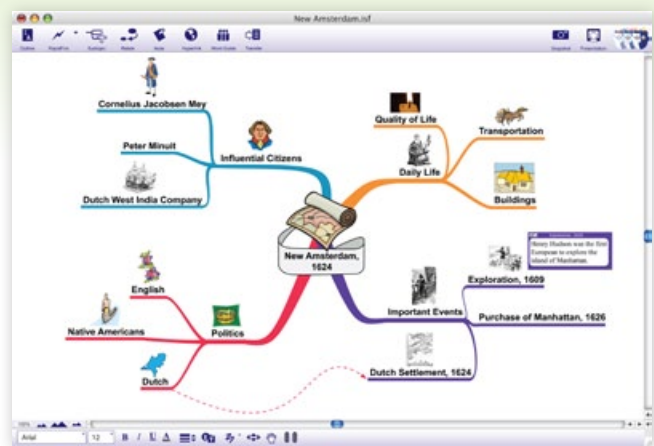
New Amsterdam.isf

Outline
RapidFire
Subtopic
Rotate
Arrow
Hyperlink
Word Guide
Transfer
Snapshot
Presentation

Cornelius Jacobsen Mey
Peter Minuit
Dutch West India Company
Influential Citizens
Quality of Life
Transportation
Daily Life
Buildings
New Amsterdam, 1624
Henry Hudson was the first European to explore the island of Manhattan.
Exploration, 1609
Important Events
Purchase of Manhattan, 1626
Dutch Settlement, 1624
English
Native Americans
Politics
Dutch

Arial
12
B I U A